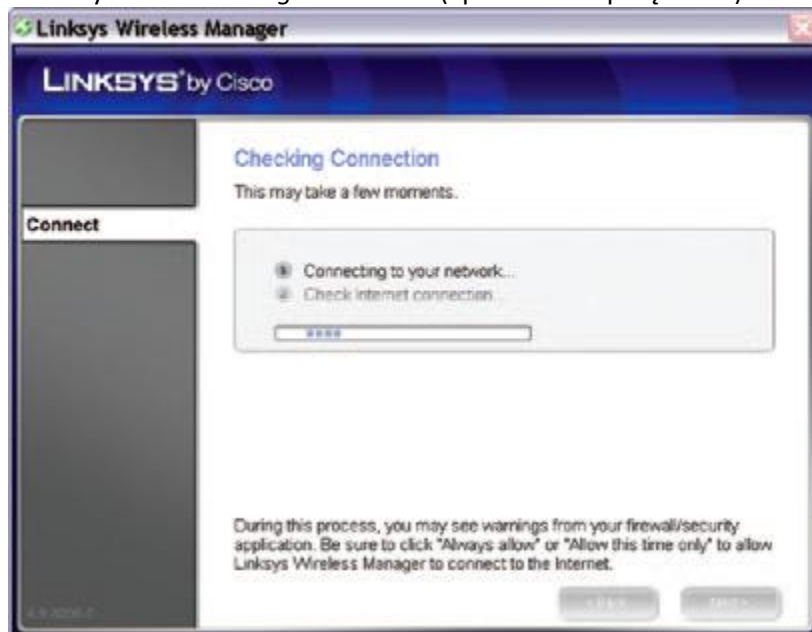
Linksys Wireless Manager

LINKSYS® by Cisco

Connect

Checking Connection

This may take a few moments.

Connecting to your network...
Check internet connection

During this process, you may see warnings from your firewall/security application. Be sure to click "Always allow" or "Allow this time only" to allow Linksys Wireless Manager to connect to the Internet.

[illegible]

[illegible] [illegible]